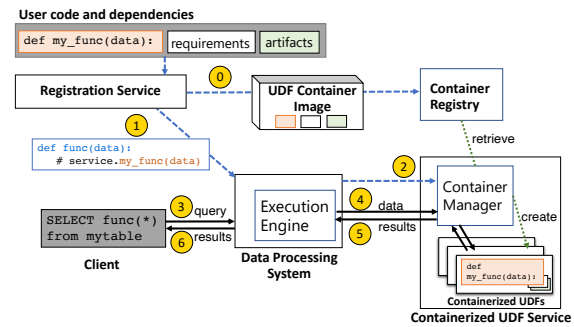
User code and dependencies

def my_func(data):

requirements

artifacts

Registration Service

0

UDF Container Image

Container Registry

1

def func(data):
  # service.my_func(data)

retrieve

2

Container Manager

create

3

query

Execution Engine

4

data

5

results

SELECT func(*)
from mytable

6

results

Client

Data Processing System

def
my_func(data):

Containerized UDFs

Containerized UDF Service